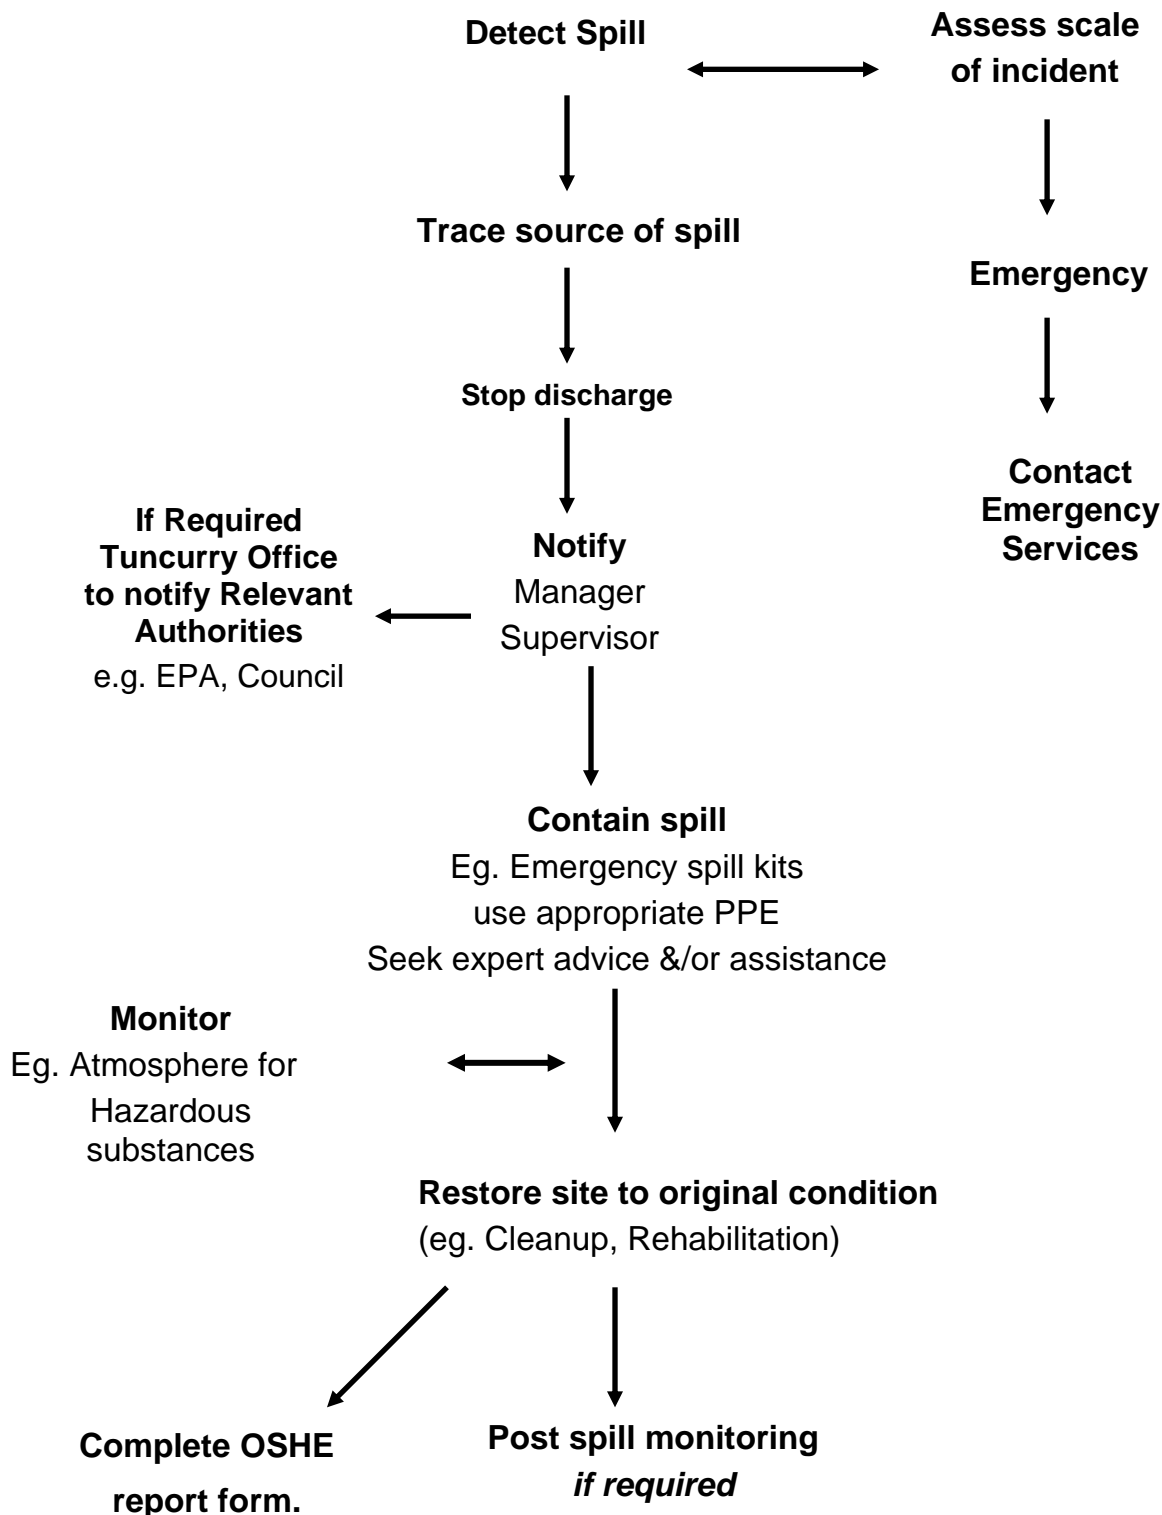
Detect Spill

Assess scale of incident

Trace source of spill

Emergency

Stop discharge

Contact Emergency Services

If Required Tuncurry Office to notify Relevant Authorities
e.g. EPA, Council

Notify
Manager
Supervisor

Contain spill
Eg. Emergency spill kits
use appropriate PPE
Seek expert advice &/or assistance

Monitor
Eg. Atmosphere for Hazardous substances

Restore site to original condition
(eg. Cleanup, Rehabilitation)

Complete OSHE report form.

Post spill monitoring
*if required*